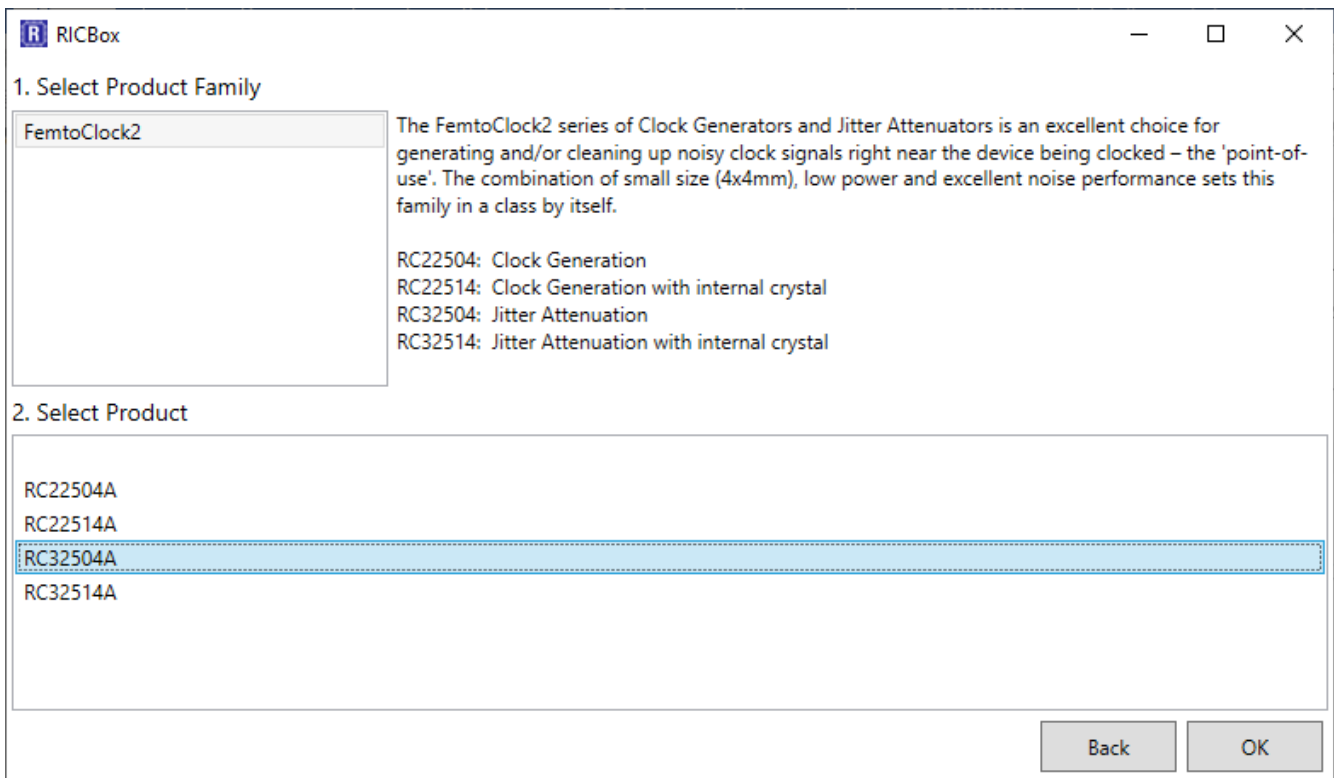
R RICBox

1. Select Product Family

FemtoClock2

The FemtoClock2 series of Clock Generators and Jitter Attenuators is an excellent choice for generating and/or cleaning up noisy clock signals right near the device being clocked – the 'point-of-use'. The combination of small size (4x4mm), low power and excellent noise performance sets this family in a class by itself.

RC22504: Clock Generation
RC22514: Clock Generation with internal crystal
RC32504: Jitter Attenuation
RC32514: Jitter Attenuation with internal crystal

2. Select Product

RC22504A
RC22514A
RC32504A
RC32514A

Back
OK